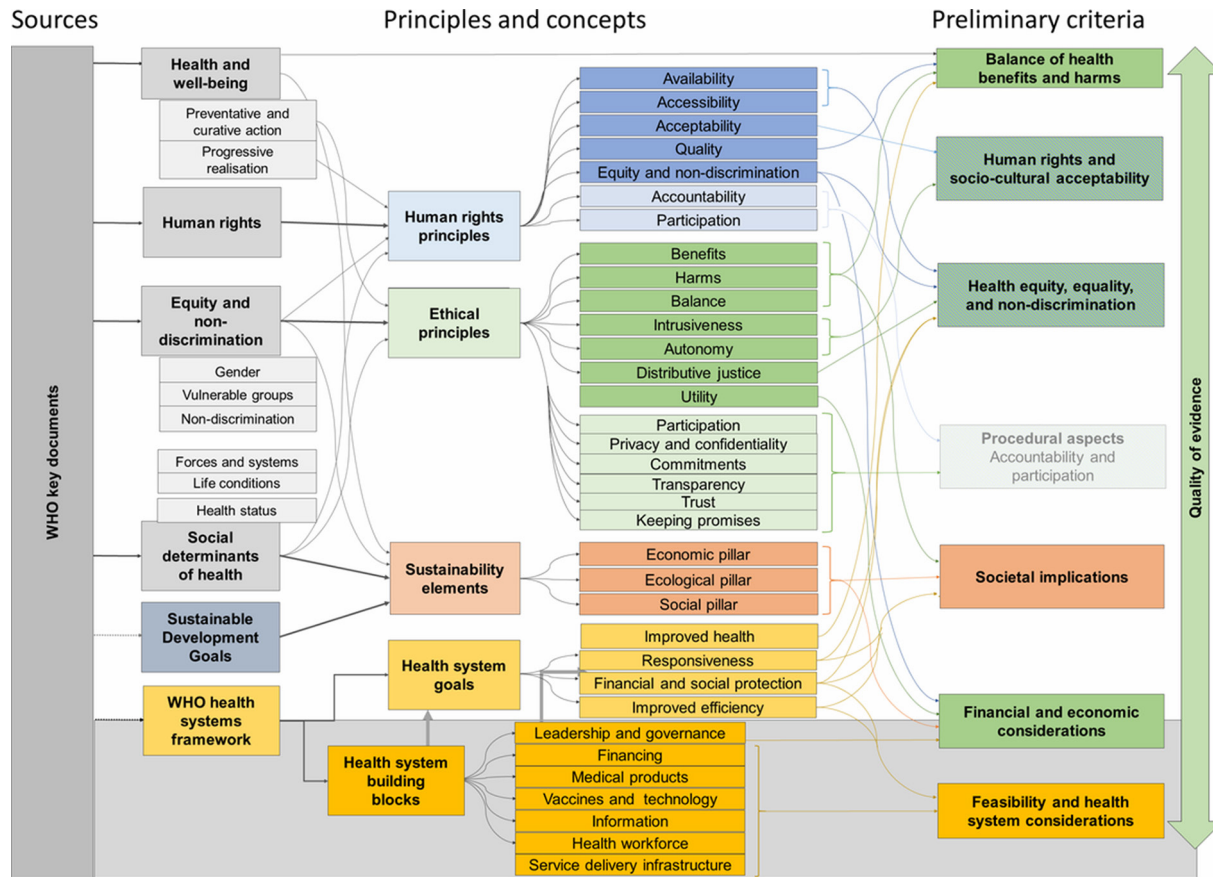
Sources

Principles and concepts

Preliminary criteria

WHO key documents

Health and well-being

Preventative and curative action

Progressive realisation

Human rights

Equity and non-discrimination

Gender

Vulnerable groups

Non-discrimination

Forces and systems

Life conditions

Health status

Social determinants of health

Sustainable Development Goals

WHO health systems framework

Human rights principles

Ethical principles

Sustainability elements

Health system goals

Health system building blocks

Availability

Accessibility

Acceptability

Quality

Equity and non-discrimination

Accountability

Participation

Benefits

Harms

Balance

Intrusiveness

Autonomy

Distributive justice

Utility

Participation

Privacy and confidentiality

Commitments

Transparency

Trust

Keeping promises

Economic pillar

Ecological pillar

Social pillar

Improved health

Responsiveness

Financial and social protection

Improved efficiency

Leadership and governance

Financing

Medical products

Vaccines and technology

Information

Health workforce

Service delivery infrastructure

Balance of health benefits and harms

Human rights and socio-cultural acceptability

Health equity, equality, and non-discrimination

Procedural aspects
Accountability and participation

Societal implications

Financial and economic considerations

Feasibility and health system considerations

Quality of evidence